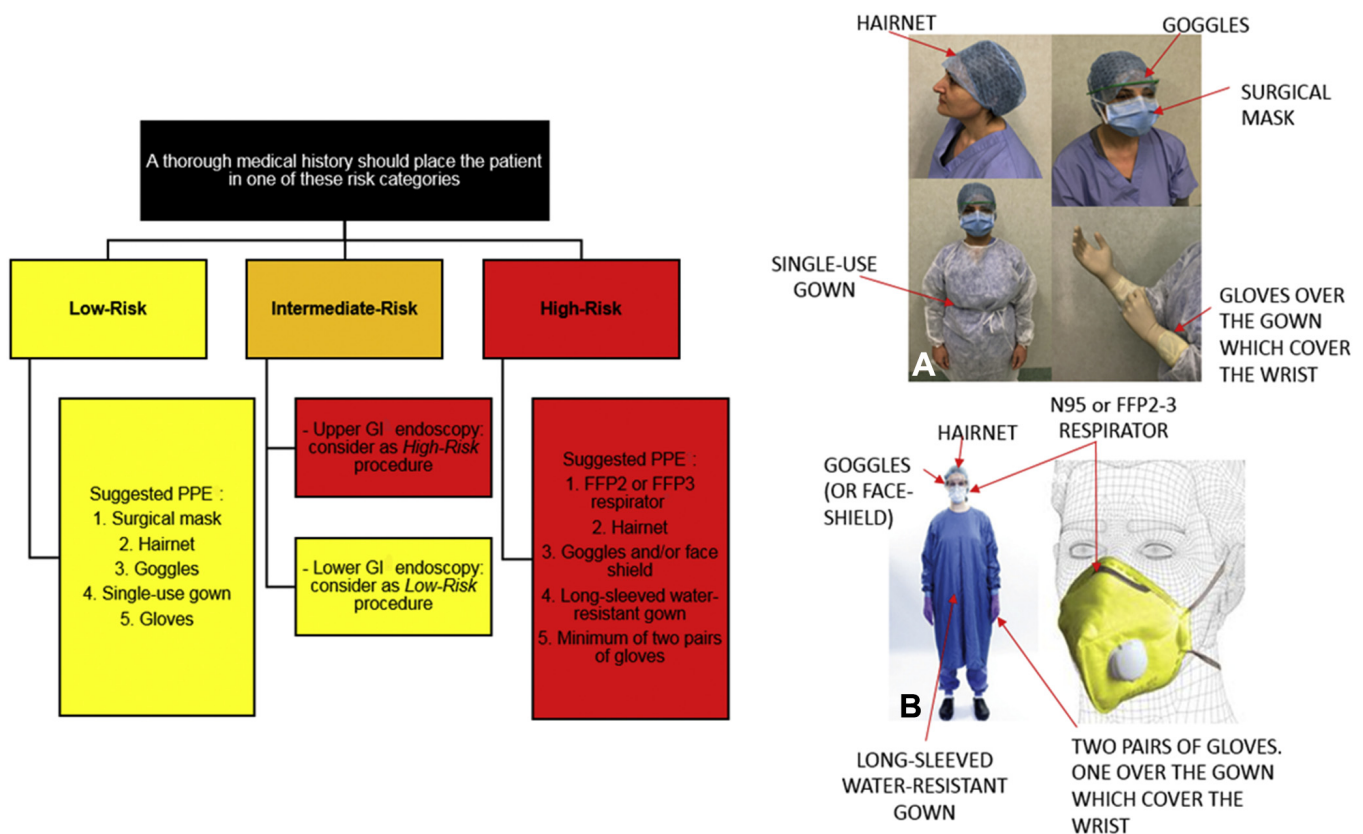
A thorough medical history should place the patient in one of these risk categories

Low-Risk

Intermediate-Risk

High-Risk

Suggested PPE :
1. Surgical mask
2. Hairnet
3. Goggles
4. Single-use gown
5. Gloves

- Upper GI endoscopy: consider as *High-Risk* procedure

- Lower GI endoscopy: consider as *Low-Risk* procedure

Suggested PPE :
1. FFP2 or FFP3 respirator
2. Hairnet
3. Goggles and/or face shield
4. Long-sleeved water-resistant gown
5. Minimum of two pairs of gloves

HAIRNET

GOGGLES

SURGICAL MASK

SINGLE-USE GOWN

GLOVES OVER THE GOWN WHICH COVER THE WRIST

A

HAIRNET

N95 or FFP2-3 RESPIRATOR

GOGGLES (OR FACE-SHIELD)

B

LONG-SLEEVED WATER-RESISTANT GOWN

TWO PAIRS OF GLOVES. ONE OVER THE GOWN WHICH COVER THE WRIST